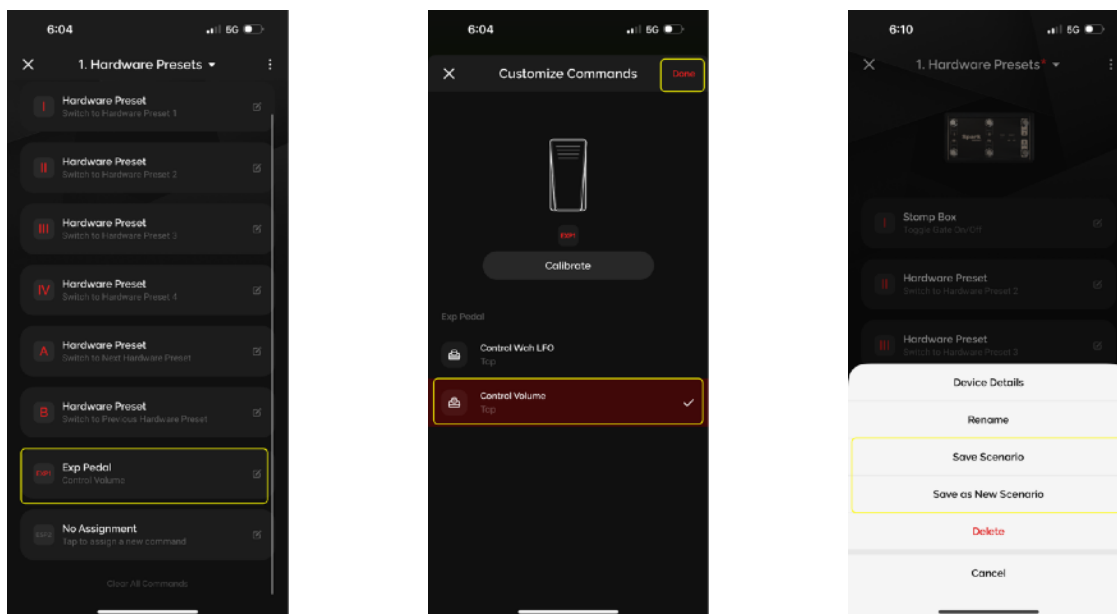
6:04 5G

1. Hardware Presets

I Hardware Preset
Switch to Hardware Preset 1

II Hardware Preset
Switch to Hardware Preset 2

III Hardware Preset
Switch to Hardware Preset 3

IV Hardware Preset
Switch to Hardware Preset 4

A Hardware Preset
Switch to Next Hardware Preset

B Hardware Preset
Switch to Previous Hardware Preset

EXP1 Exp Pedal
Control Volume

EXP2 No Assignment
Tap to assign a new command

Clear All Commands

6:04 5G

Customize Commands
Done

EXP1

Calibrate

Exp Pedal

Control Wah LFO
Top

Control Volume
Top

6:10 5G

1. Hardware Presets*

I Stomp Box
Toggle Gate On/Off

II Hardware Preset
Switch to Hardware Preset 2

III Hardware Preset
Switch to Hardware Preset 3

Device Details

Rename

Save Scenario

Save as New Scenario

Delete

Cancel